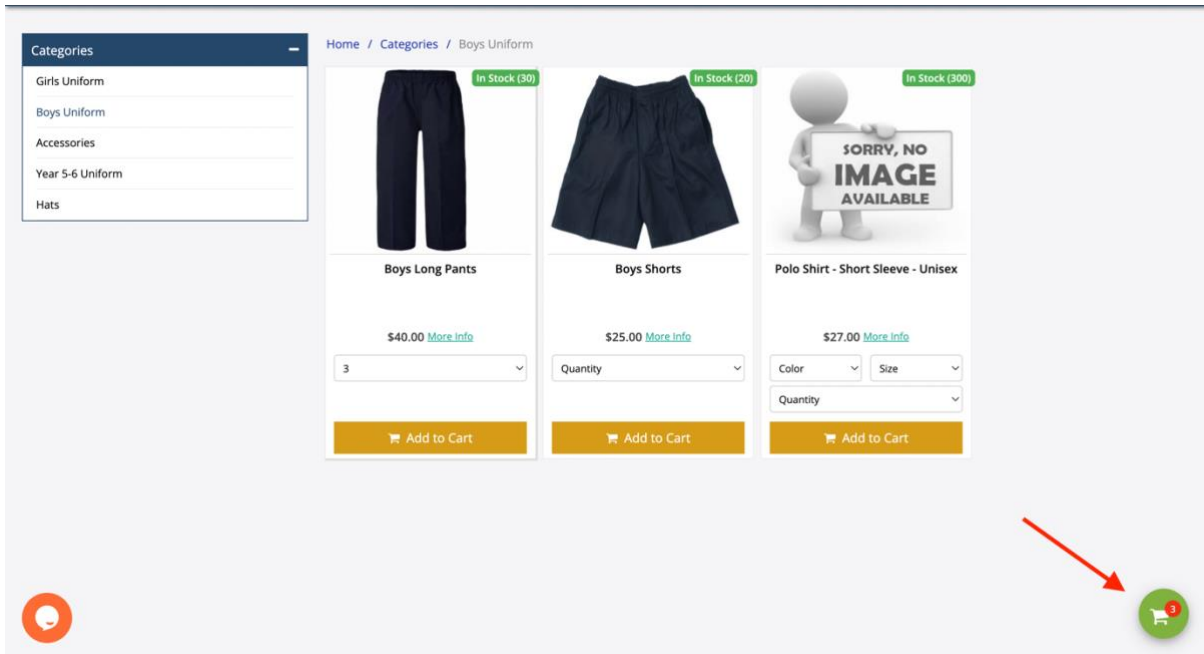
Categories −

Girls Uniform

Boys Uniform

Accessories

Year 5-6 Uniform

Hats

Home / Categories / Boys Uniform

In Stock (30)

Boys Long Pants

$40.00 More Info

3

Add to Cart

In Stock (20)

Boys Shorts

$25.00 More Info

Quantity

Add to Cart

In Stock (300)

SORRY, NO IMAGE AVAILABLE

Polo Shirt - Short Sleeve - Unisex

$27.00 More Info

Color

Size

Quantity

Add to Cart

3